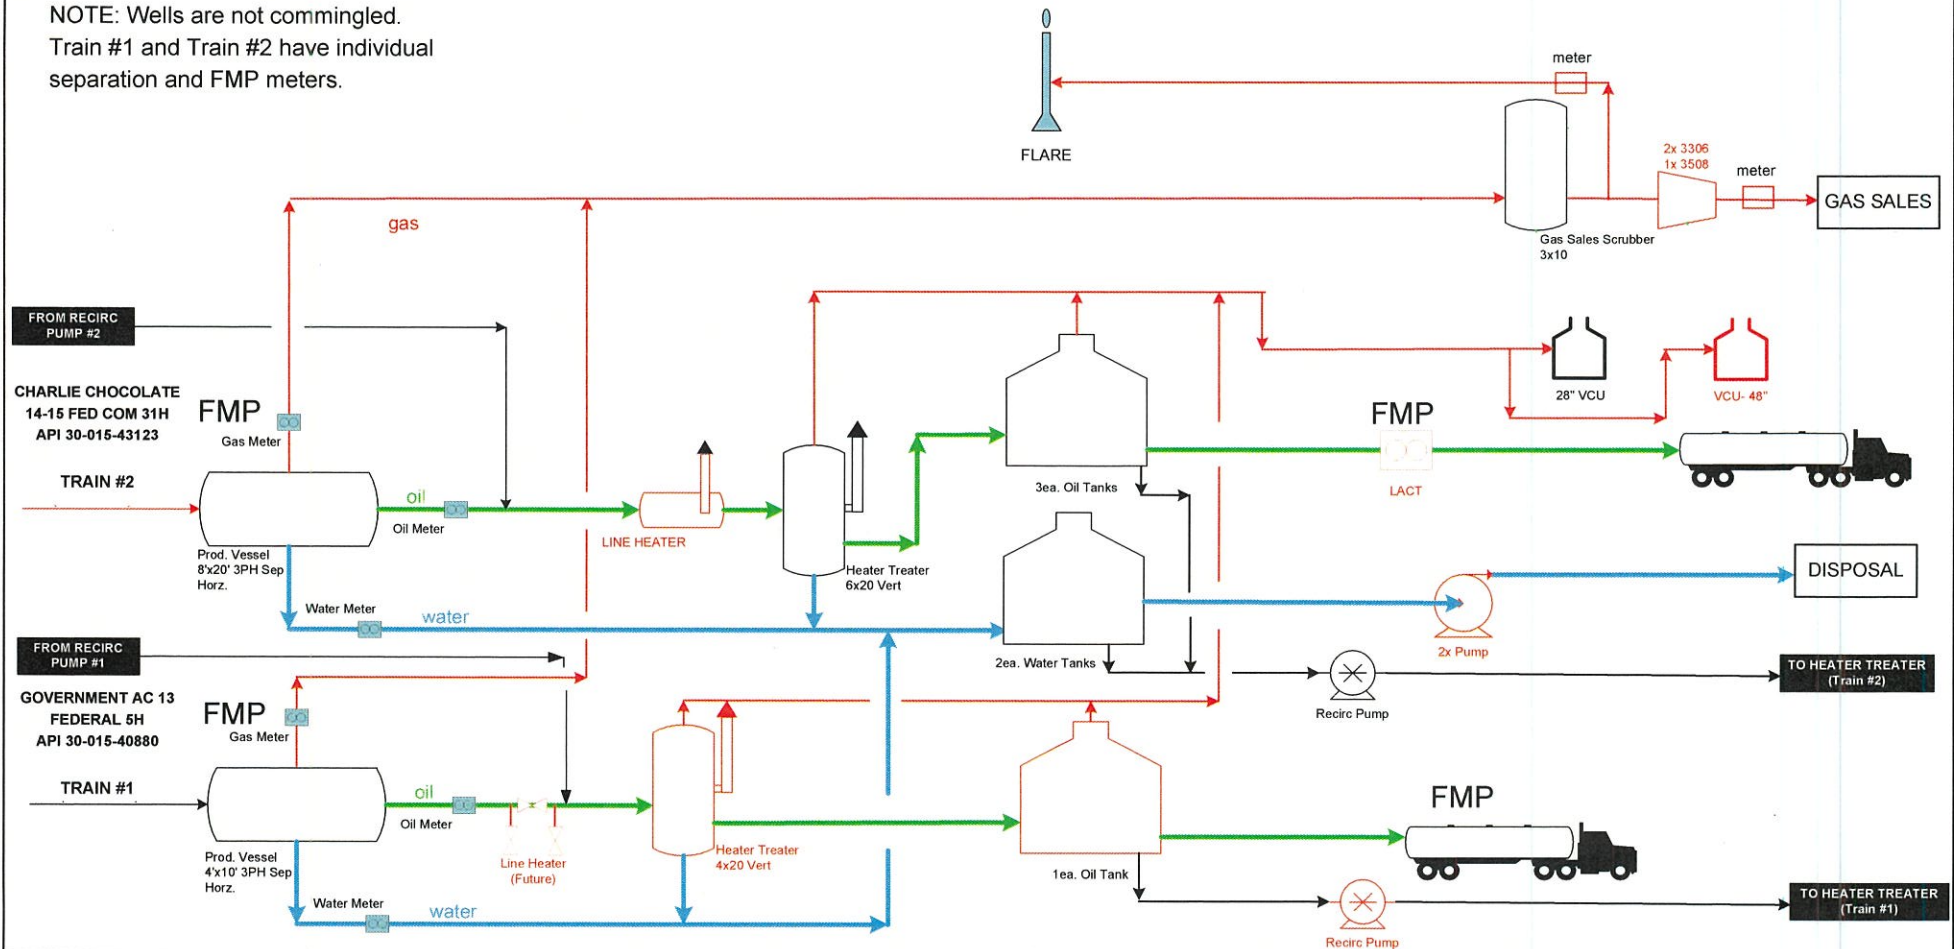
NOTE: Wells are not commingled.
Train #1 and Train #2 have individual separation and FMP meters.

FLARE

meter

2x 3306
1x 3508

meter

GAS SALES

Gas Sales Scrubber
3x10

gas

FROM RECIRC PUMP #2

28" VCU

VCU- 48"

CHARLIE CHOCOLATE
14-15 FED COM 31H
API 30-015-43123

FMP

Gas Meter

FMP

TRAIN #2

oil

Oil Meter

LINE HEATER

3ea. Oil Tanks

LACT

Prod. Vessel
8'x20' 3PH Sep
Horz.

Heater Treater
6x20 Vert

DISPOSAL

Water Meter

water

2x Pump

FROM RECIRC PUMP #1

2ea. Water Tanks

TO HEATER TREATER
(Train #2)

GOVERNMENT AC 13
FEDERAL 5H
API 30-015-40880

FMP

Gas Meter

Recirc Pump

TRAIN #1

oil

Oil Meter

FMP

Prod. Vessel
4'x10' 3PH Sep
Horz.

Line Heater
(Future)

Heater Treater
4x20 Vert

1ea. Oil Tank

TO HEATER TREATER
(Train #1)

Water Meter

water

Recirc Pump